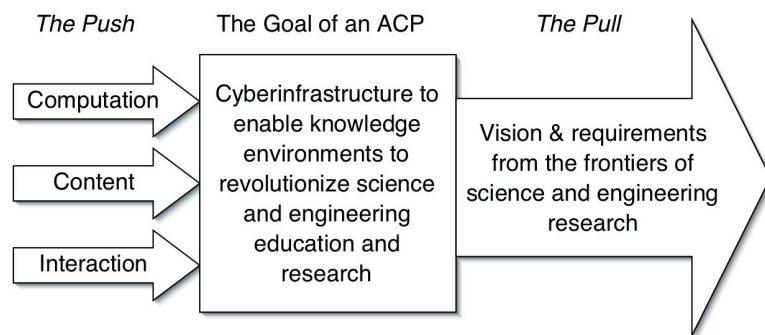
*The Push*

The Goal of an ACP

*The Pull*

Computation

Content

Interaction

Cyberinfrastructure to enable knowledge environments to revolutionize science and engineering education and research

Vision & requirements from the frontiers of science and engineering research